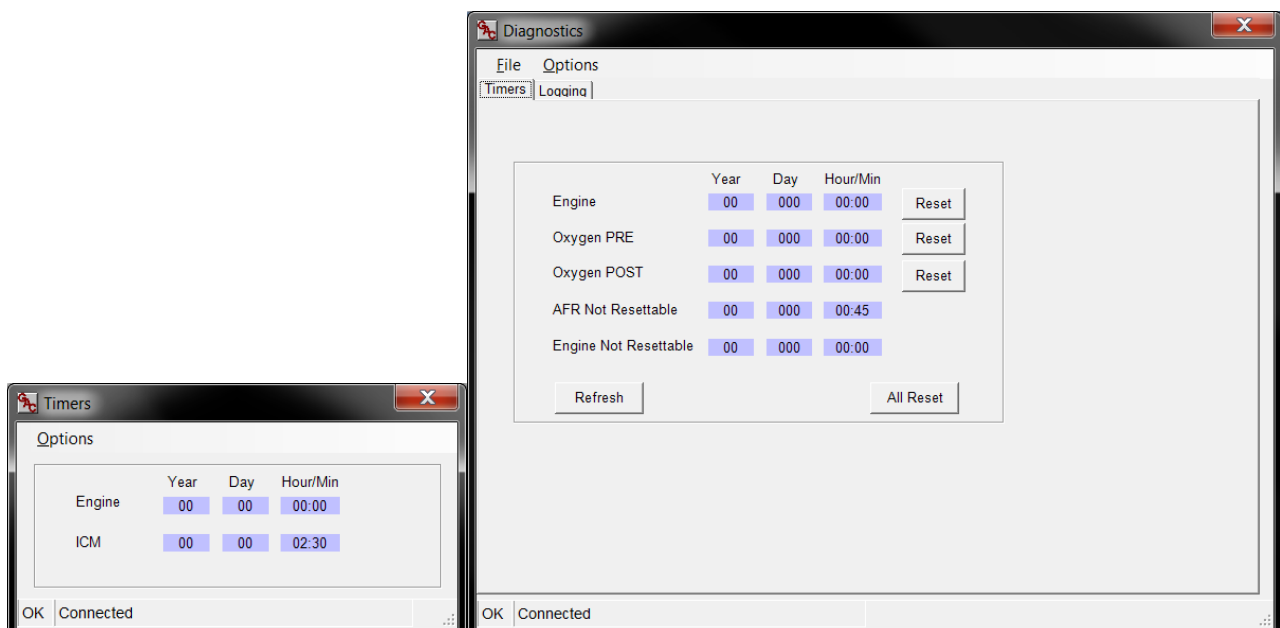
Diagnostics

File Options

Timers | Logging

| | Year | Day | Hour/Min | |
|---|---|---|---|---|
| Engine | 00 | 000 | 00:00 | Reset |
| Oxygen PRE | 00 | 000 | 00:00 | Reset |
| Oxygen POST | 00 | 000 | 00:00 | Reset |
| AFR Not Resettable | 00 | 000 | 00:45 | |
| Engine Not Resettable | 00 | 000 | 00:00 | |

Refresh

All Reset

OK Connected

Timers

Options

| | Year | Day | Hour/Min |
|---|---|---|---|
| Engine | 00 | 00 | 00:00 |
| ICM | 00 | 00 | 02:30 |

OK Connected